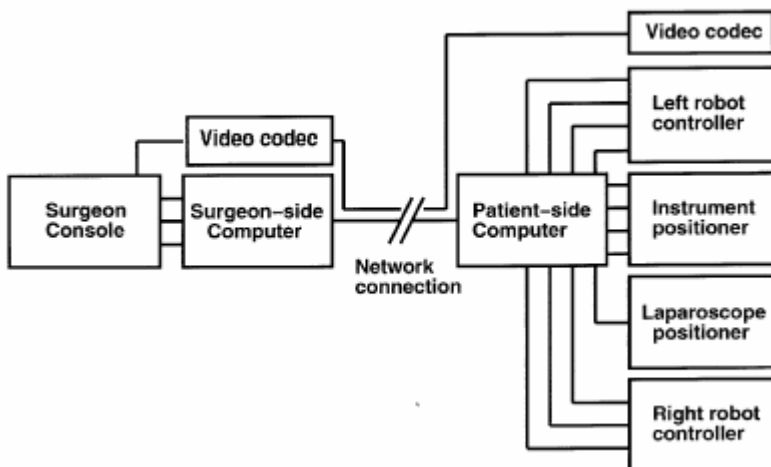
Video codec

Left robot controller

Video codec

Surgeon Console

Surgeon–side Computer

Patient–side Computer

Instrument positioner

Network connection

Laparoscope positioner

Right robot controller